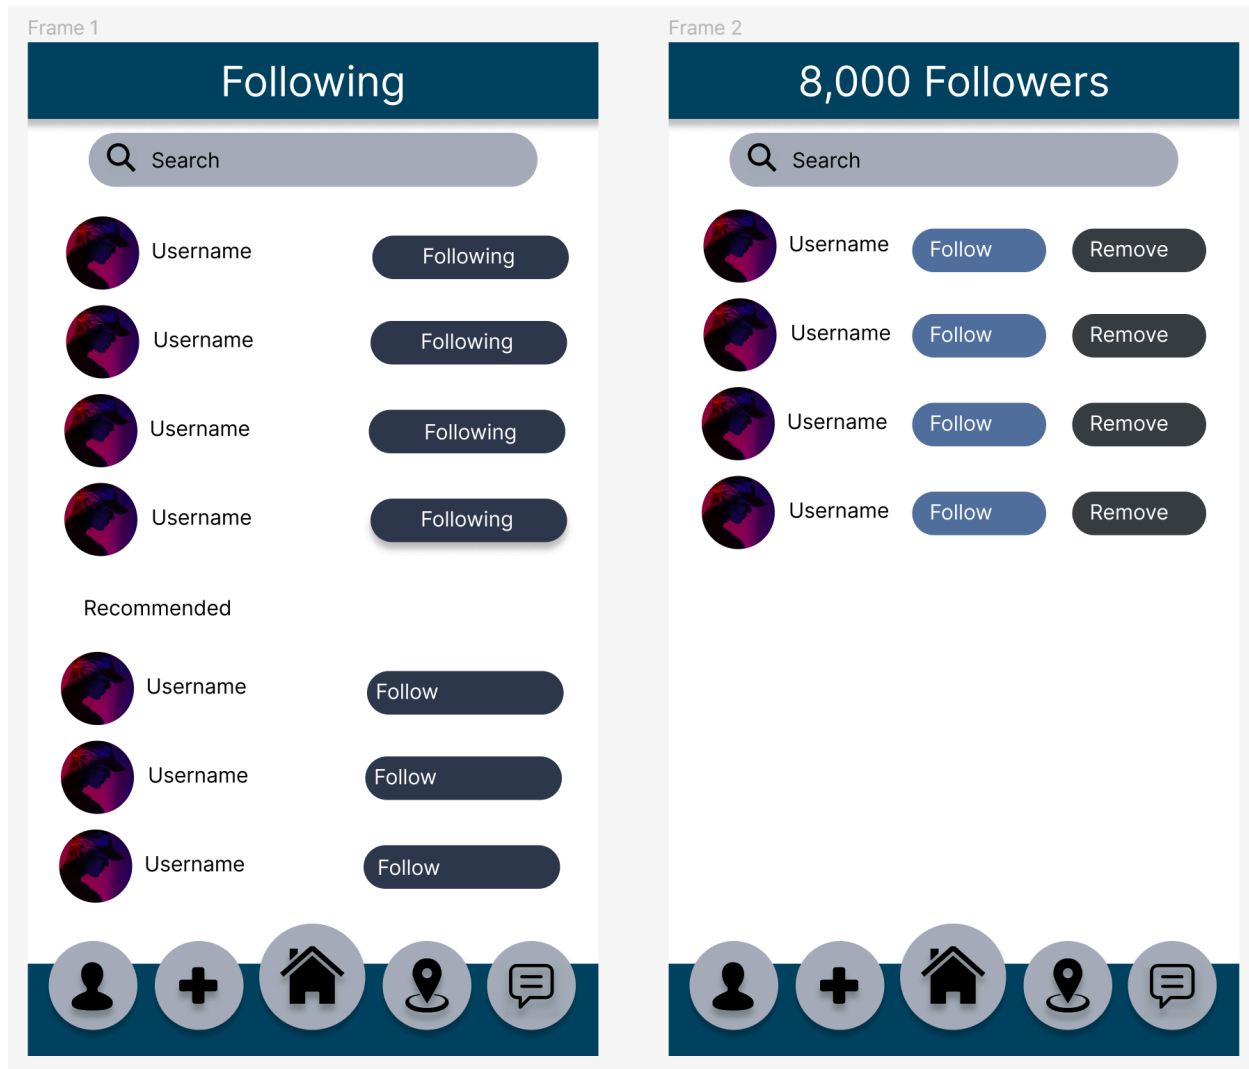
Frame 1

Following

Search

Username Following

Username Following

Username Following

Username Following

Recommended

Username Follow

Username Follow

Username Follow

Frame 2

8,000 Followers

Search

Username Follow Remove

Username Follow Remove

Username Follow Remove

Username Follow Remove